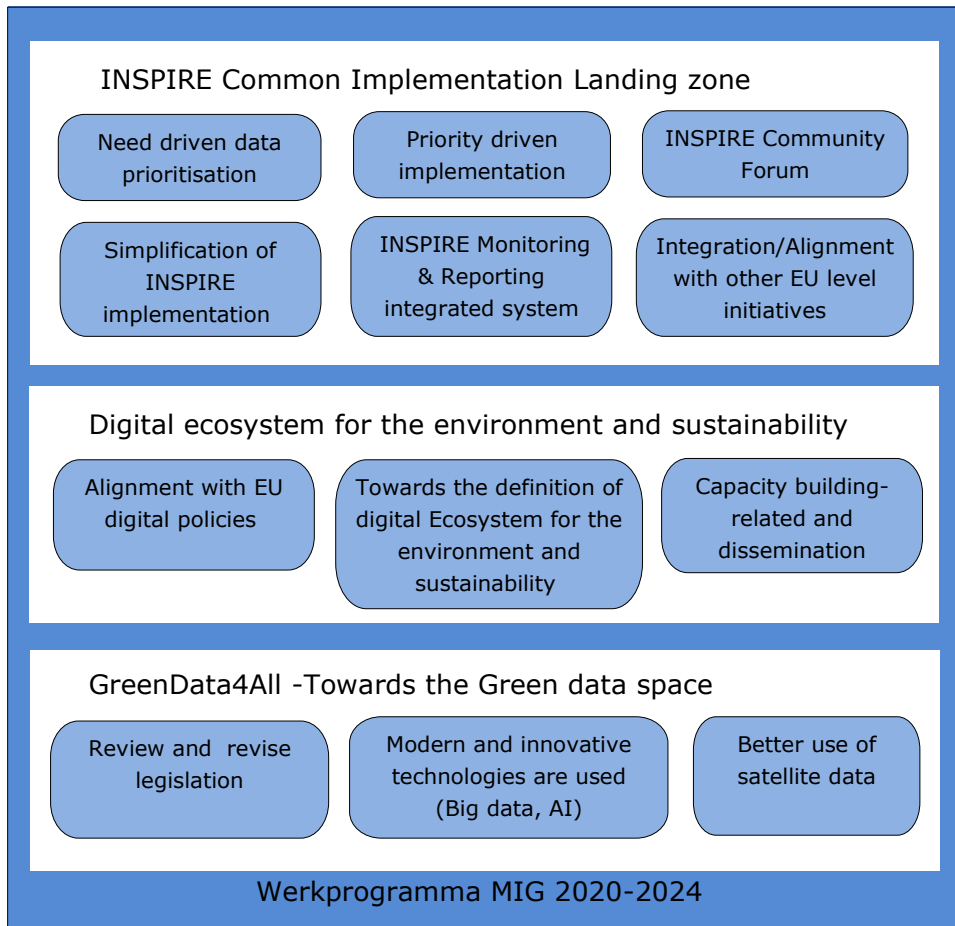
INSPIRE Common Implementation Landing zone

Need driven data prioritisation

Priority driven implementation

INSPIRE Community Forum

Simplification of INSPIRE implementation

INSPIRE Monitoring & Reporting integrated system

Integration/Alignment with other EU level initiatives

Digital ecosystem for the environment and sustainability

Alignment with EU digital policies

Towards the definition of digital Ecosystem for the environment and sustainability

Capacity building-related and dissemination

GreenData4All -Towards the Green data space

Review and revise legislation

Modern and innovative technologies are used (Big data, AI)

Better use of satellite data

Werkprogramma MIG 2020-2024